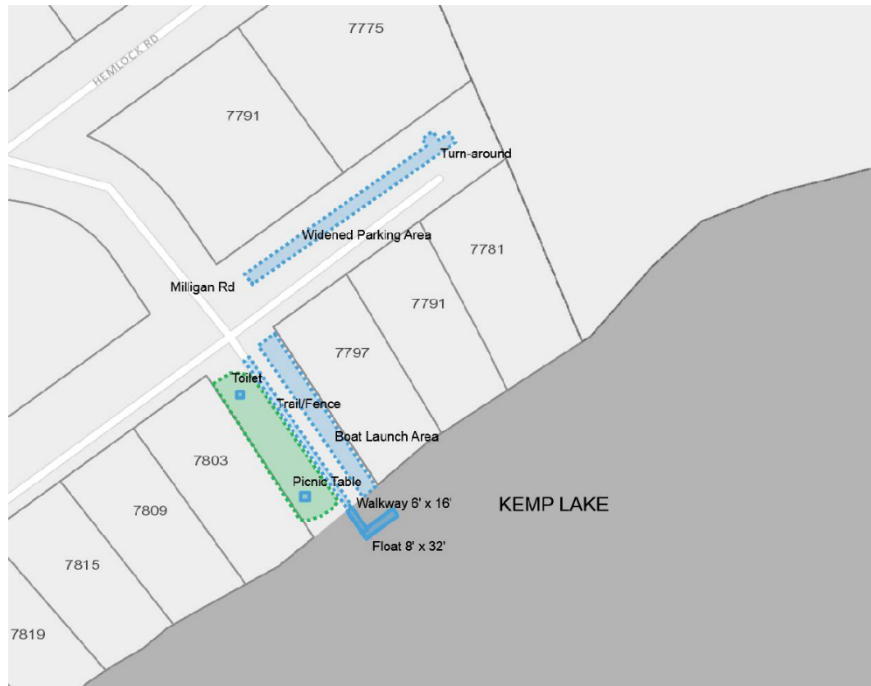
7775

HEMLOCK RD

7791

Turn-around

Widened Parking Area

7781

Milligan Rd

7791

7797

Toilet

Trail/Fence

Boat Launch Area

7803

Picnic Table

Walkway 6' x 16'

KEMP LAKE

7809

Float 8' x 32'

7815

7819